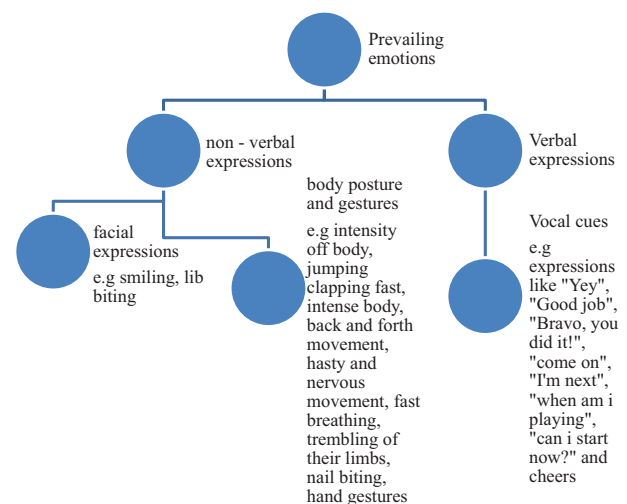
Prevailing emotions

non - verbal expressions

Verbal expressions

facial expressions

e.g smiling, lib biting

body posture and gestures

e.g intensity off body, jumping clapping fast, intense body, back and forth movement, hasty and nervous movement, fast breathing, trembling of their limbs, nail biting, hand gestures

Vocal cues

e.g expressions like "Yey", "Good job", "Bravo, you did it!", "come on", "I'm next", "when am i playing", "can i start now?" and cheers